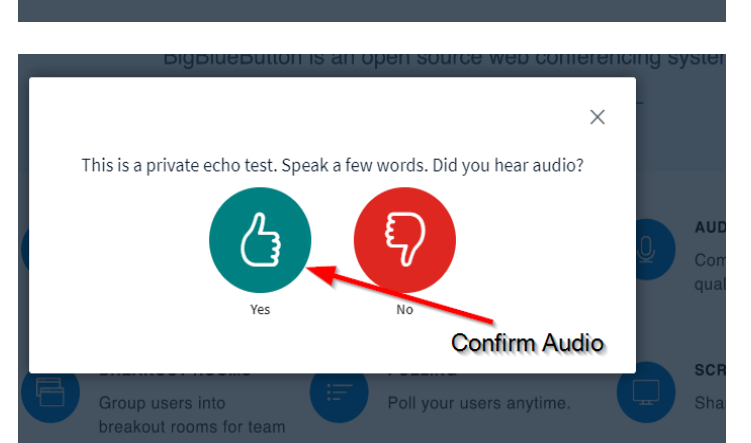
BigBlueButton is an open source web conferencing syster

×

This is a private echo test. Speak a few words. Did you hear audio?

Yes

No

Confirm Audio

AUD

Com

qual

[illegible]

Group users into breakout rooms for team

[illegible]

Poll your users anytime.

SCR

Sha